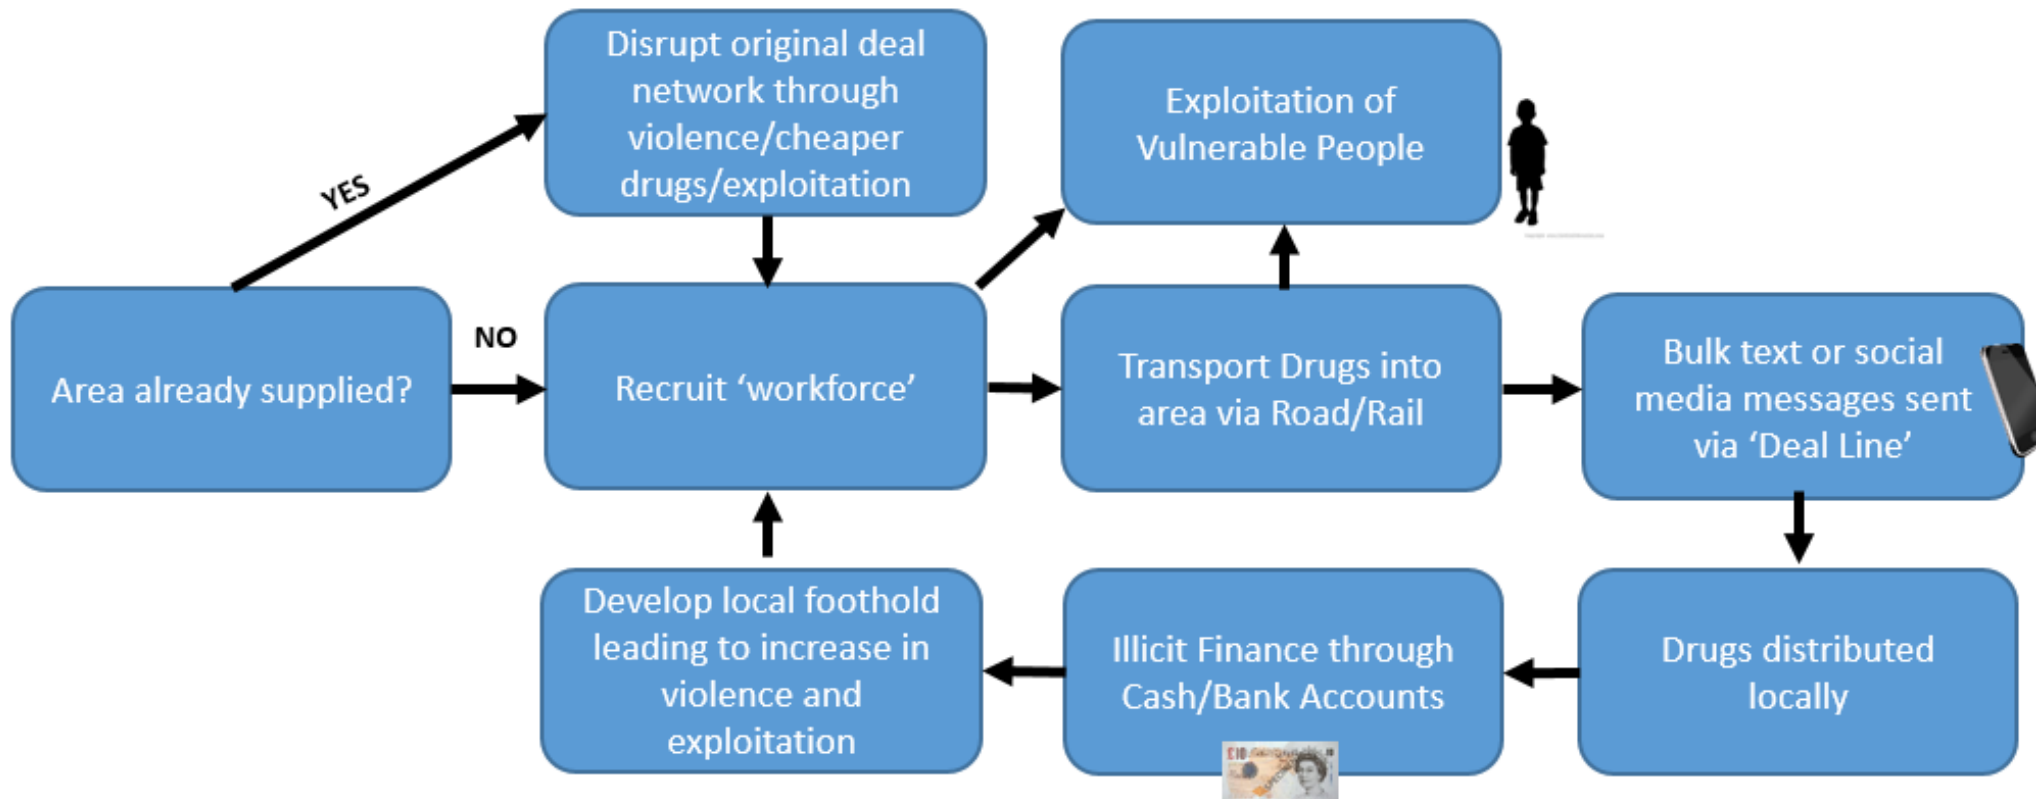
Area already supplied?

YES

NO

Disrupt original deal network through violence/cheaper drugs/exploitation

Recruit 'workforce'

Exploitation of Vulnerable People

Transport Drugs into area via Road/Rail

Bulk text or social media messages sent via 'Deal Line'

Drugs distributed locally

Illicit Finance through Cash/Bank Accounts

Develop local foothold leading to increase in violence and exploitation